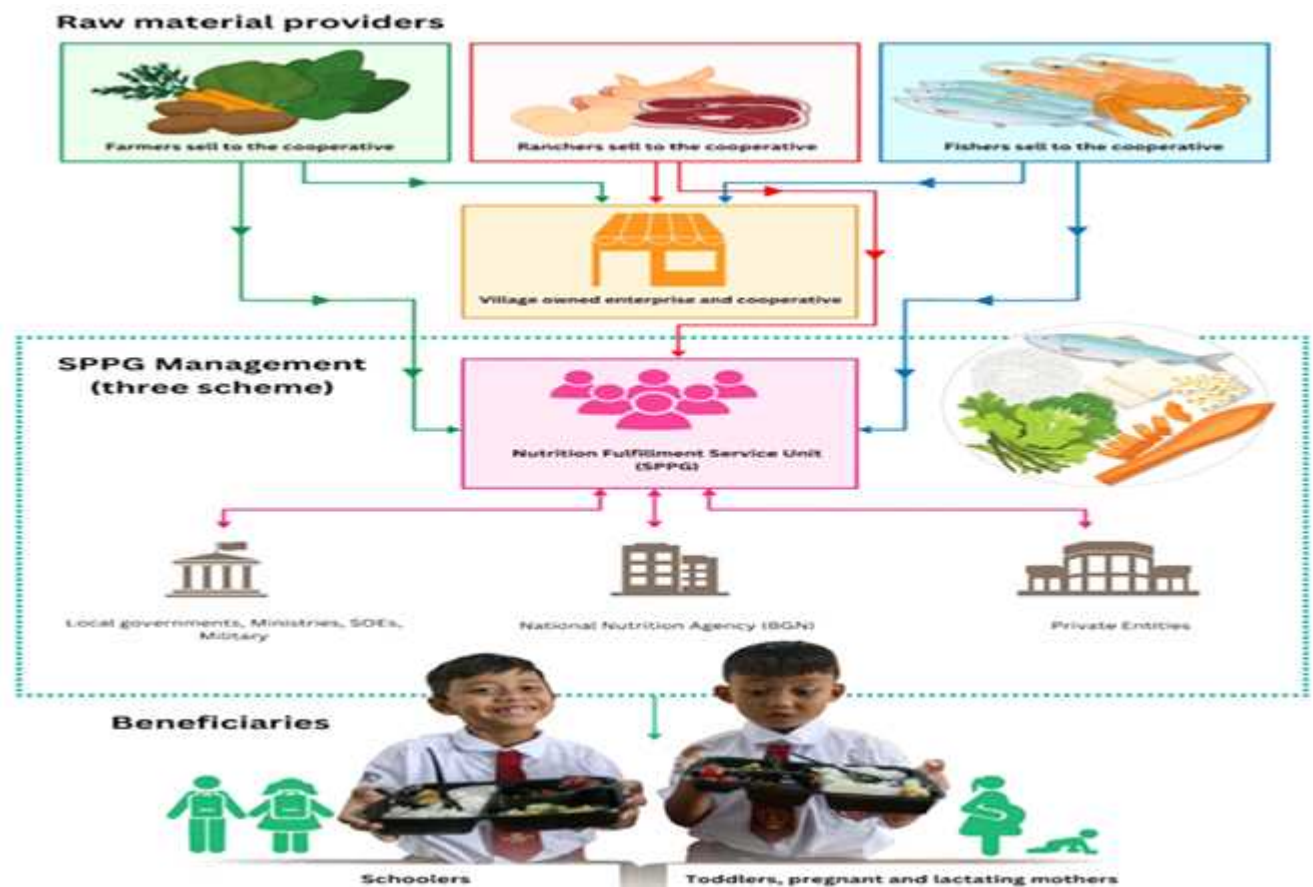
Raw material providers

Farmers sell to the cooperative

Ranchers sell to the cooperative

Fishers sell to the cooperative

Village owned enterprise and cooperative

SPPG Management (three scheme)

Nutrition Fulfillment Service Unit (SPPG)

Local governments, Ministries, SOEs, Military

National Nutrition Agency (BGN)

Private Entities

Beneficiaries

Schoolers

Toddlers, pregnant and lactating mothers